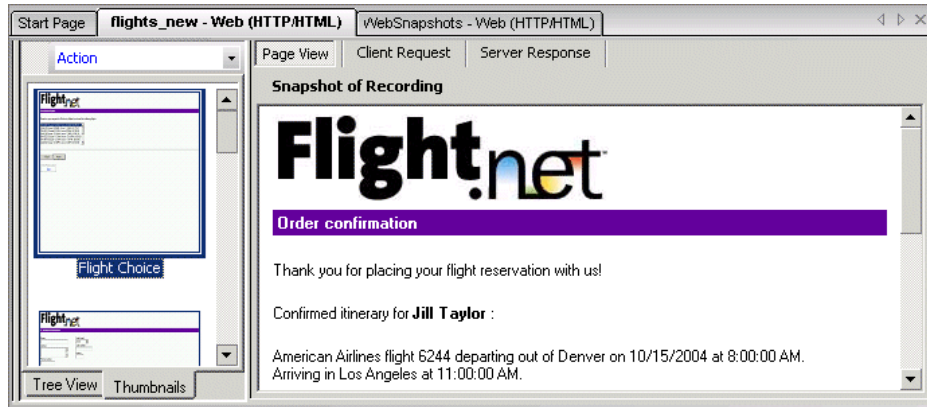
Start Page | flights_new - Web (HTTP/HTML) | WebSnapshots - Web (HTTP/HTML)

Action

Flight.net

Flight Choice

Flight.net

Tree View | Thumbnails

Page View | Client Request | Server Response

Snapshot of Recording

Flight.net

Order confirmation

Thank you for placing your flight reservation with us!

Confirmed itinerary for **Jill Taylor** :

American Airlines flight 6244 departing out of Denver on 10/15/2004 at 8:00:00 AM.
Arriving in Los Angeles at 11:00:00 AM.